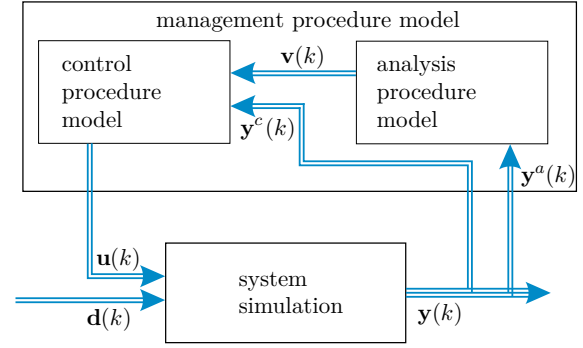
management procedure model

control procedure model

$\mathbf{v}(k)$

analysis procedure model

$\mathbf{y}^c(k)$

$\mathbf{y}^a(k)$

$\mathbf{u}(k)$

$\mathbf{d}(k)$

system simulation

$\mathbf{y}(k)$